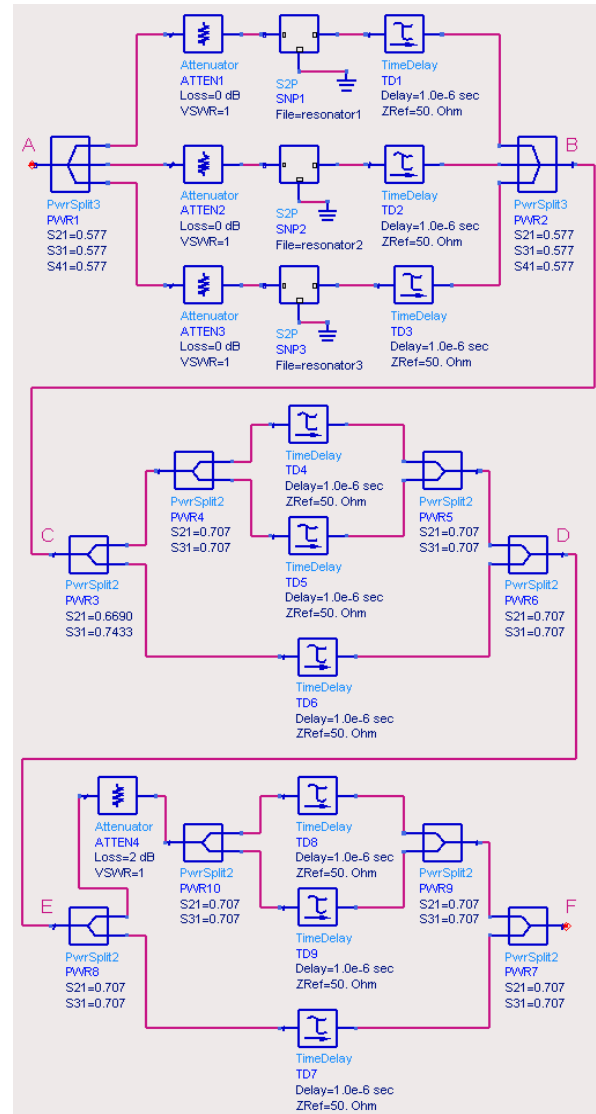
Attenuator
ATTEN1
Loss=0 dB
VSWR=1

S2P
SNP1
File=resonator1

TimeDelay
TD1
Delay=1.0e-6 sec
ZRef=50. Ohm

A

PwrSplit3
PWR1
S21=0.577
S31=0.577
S41=0.577

Attenuator
ATTEN2
Loss=0 dB
VSWR=1

S2P
SNP2
File=resonator2

TimeDelay
TD2
Delay=1.0e-6 sec
ZRef=50. Ohm

B

PwrSplit3
PWR2
S21=0.577
S31=0.577
S41=0.577

Attenuator
ATTEN3
Loss=0 dB
VSWR=1

S2P
SNP3
File=resonator3

TimeDelay
TD3
Delay=1.0e-6 sec
ZRef=50. Ohm

TimeDelay
TD4
Delay=1.0e-6 sec
ZRef=50. Ohm

PwrSplit2
PWR4
S21=0.707
S31=0.707

PwrSplit2
PWR5
S21=0.707
S31=0.707

C

PwrSplit2
PWR3
S21=0.6690
S31=0.7433

TimeDelay
TD5
Delay=1.0e-6 sec
ZRef=50. Ohm

D

PwrSplit2
PWR6
S21=0.707
S31=0.707

TimeDelay
TD6
Delay=1.0e-6 sec
ZRef=50. Ohm

Attenuator
ATTEN4
Loss=2 dB
VSWR=1

TimeDelay
TD8
Delay=1.0e-6 sec
ZRef=50. Ohm

PwrSplit2
PWR10
S21=0.707
S31=0.707

PwrSplit2
PWR9
S21=0.707
S31=0.707

E

PwrSplit2
PWR8
S21=0.707
S31=0.707

TimeDelay
TD9
Delay=1.0e-6 sec
ZRef=50. Ohm

F

PwrSplit2
PWR7
S21=0.707
S31=0.707

TimeDelay
TD7
Delay=1.0e-6 sec
ZRef=50. Ohm